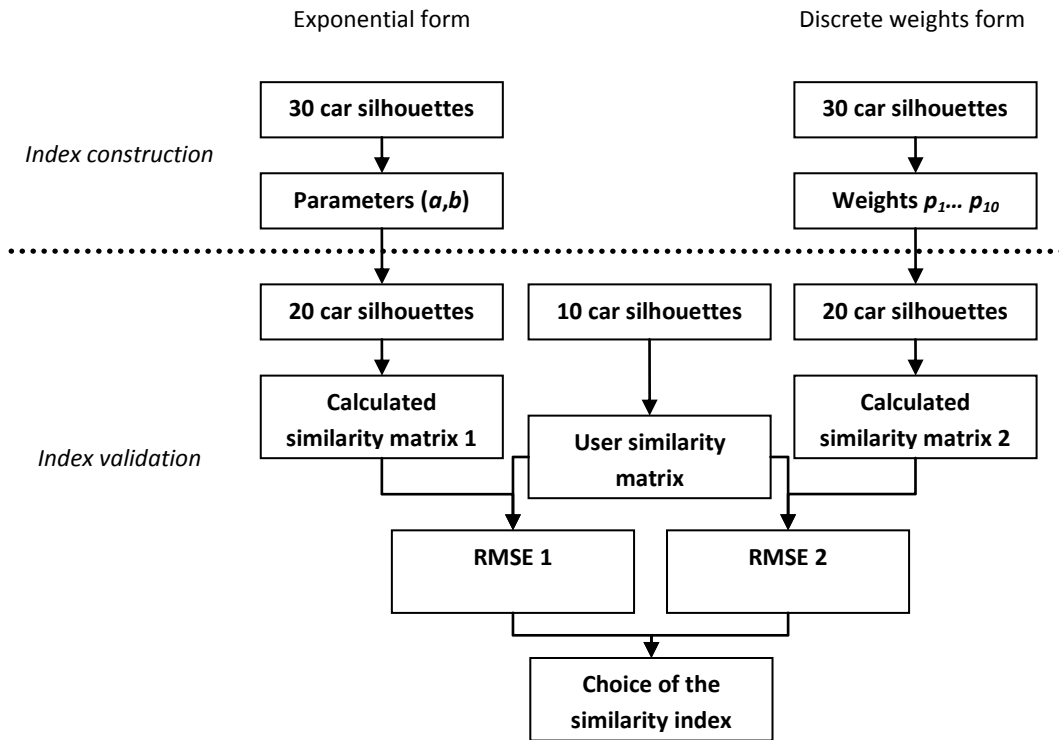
Exponential form

Discrete weights form

Index construction

30 car silhouettes

30 car silhouettes

Parameters (*a*,*b*)

Weights $p_1 \ldots p_{10}$

20 car silhouettes

10 car silhouettes

20 car silhouettes

Index validation

Calculated similarity matrix 1

User similarity matrix

Calculated similarity matrix 2

RMSE 1

RMSE 2

Choice of the similarity index